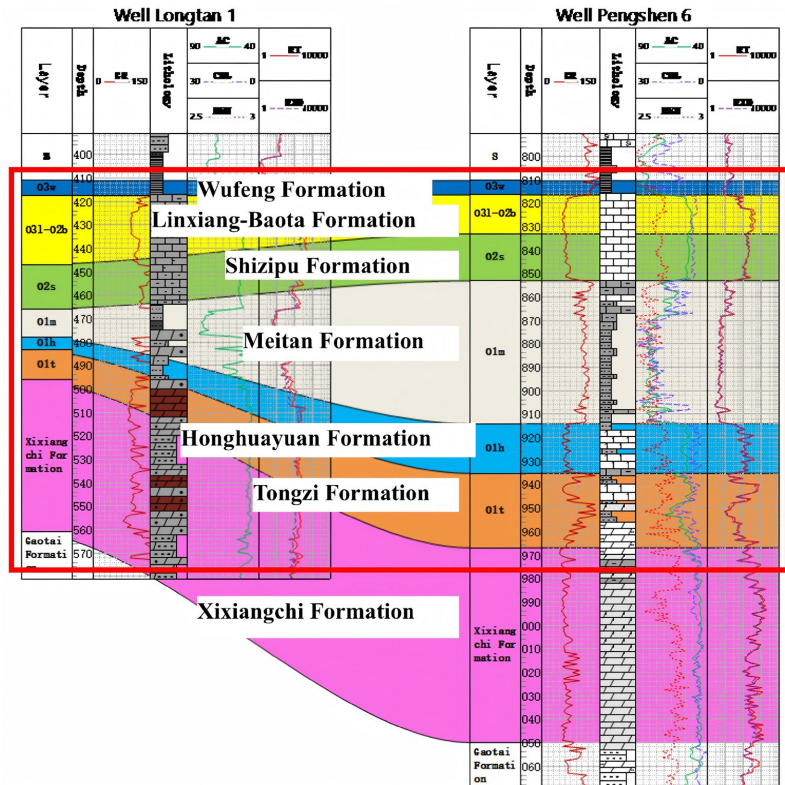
Well Longtan 1

Well Pengshen 6

Layer
Depth
GR 0 150
Lithology
AC 90 40
CNL 30 0
DEN 2.5 3
RT 1 10000
RXO 1 10000

S
400
410
O3w
420
O31-O2b
430
440
450
O2s
460
O1m
470
O1h
480
O1t
490
500
510
Xixiangchi Formation
520
530
540
550
560
Gaotai Formati
570

S
800
810
O3w
820
O31-O2b
830
840
O2s
850
860
870
880
O1m
890
900
910
920
O1h
930
940
O1t
950
960
970
980
990
Xixiangchi Formation
000
010
020
030
040
050
Gaotai Formation
060

Wufeng Formation
Linxiang-Baota Formation
Shizipu Formation
Meitan Formation
Honghuayuan Formation
Tongzi Formation
Xixiangchi Formation